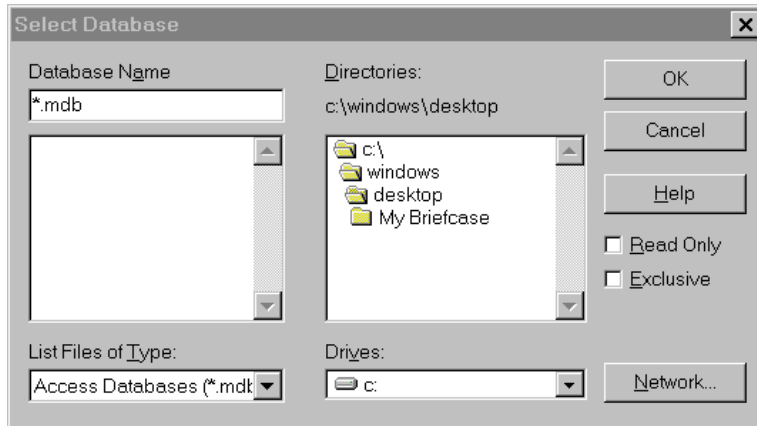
Select Database

Database Name

*.mdb

Directories:

c:\windows\desktop

c:\
windows
desktop
My Briefcase

OK

Cancel

Help

Read Only

Exclusive

List Files of Type:

Access Databases (*.mdb

Drives:

c:

Network...